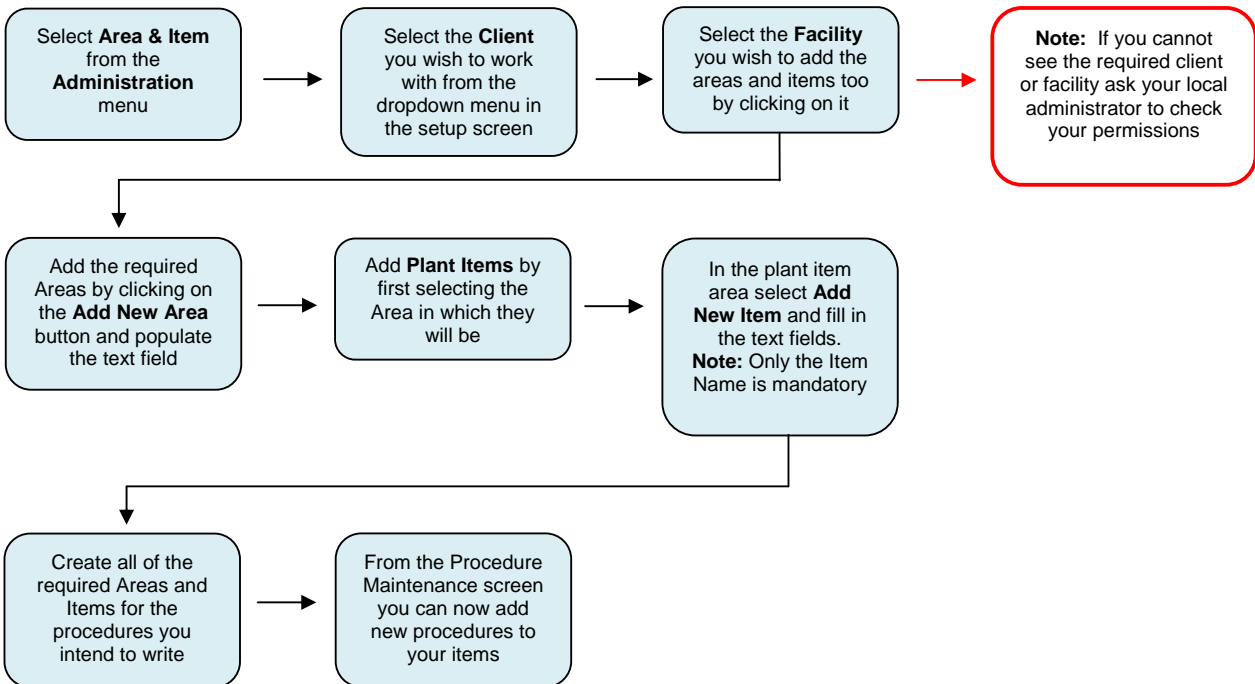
Select Area & Item from the Administration menu

Select the Client you wish to work with from the dropdown menu in the setup screen

Select the Facility you wish to add the areas and items too by clicking on it

Note: If you cannot see the required client or facility ask your local administrator to check your permissions

Add the required Areas by clicking on the Add New Area button and populate the text field

Add Plant Items by first selecting the Area in which they will be

In the plant item area select Add New Item and fill in the text fields. Note: Only the Item Name is mandatory

Create all of the required Areas and Items for the procedures you intend to write

From the Procedure Maintenance screen you can now add new procedures to your items